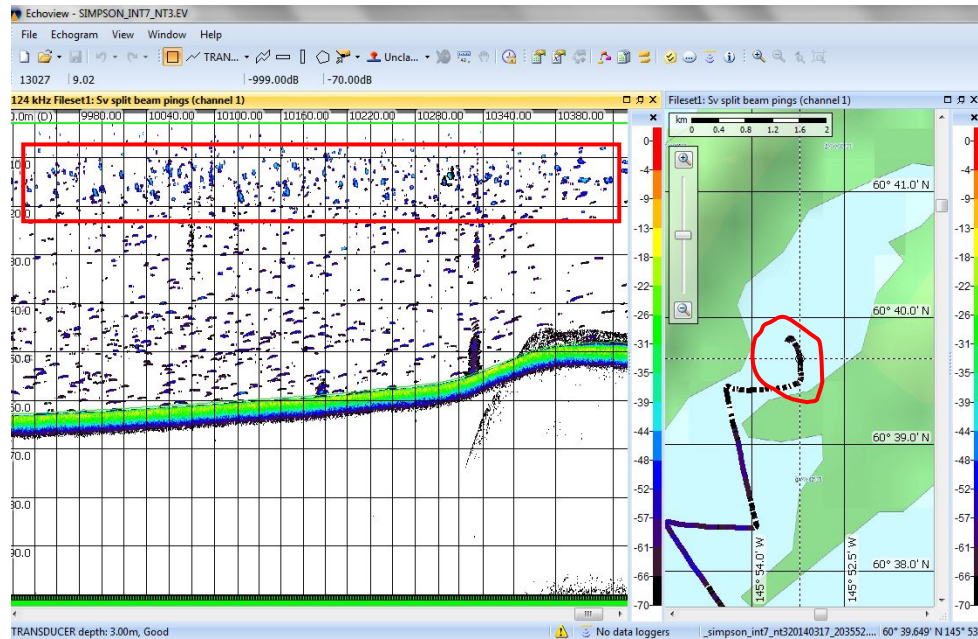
Echoview - SIMPSON_INT7_NT3.EV

File Echogram View Window Help

TRAN... Uncla...

13027 | 9.02 | -999.00dB | -70.00dB

124 kHz Fileset1: Sv split beam pings (channel 1)

0.0m (D) 9980.00 10040.00 10100.00 10160.00 10220.00 10280.00 10340.00 10380.00

10.0
20.0
30.0
40.0
50.0
60.0
70.0
80.0
90.0

0 -4 -9 -13 -18 -22 -26 -31 -35 -39 -44 -48 -52 -57 -61 -66 -70

Fileset1: Sv split beam pings (channel 1)

km
0 0.4 0.8 1.2 1.6 2

60° 41.0' N
60° 40.0' N
60° 39.0' N
60° 38.0' N
145° 54.0' W
145° 52.5' W

0 -4 -9 -13 -18 -22 -26 -31 -35 -39 -44 -48 -52 -57 -61 -66 -70

TRANSDUCER depth: 3.00m, Good

No data loggers

_simpson_int7_nt320140317_203552.... 60° 39.649' N 145° 53